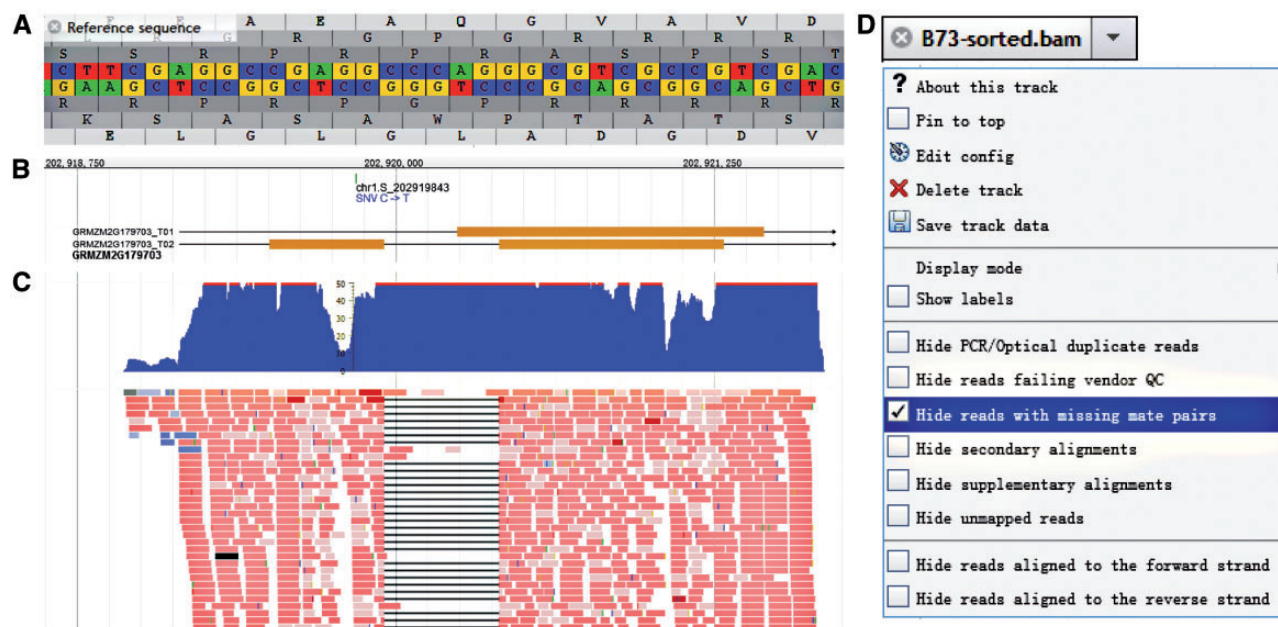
A

Reference sequence

A E A Q G V A V D

R G P G R R R R

S S R P R P R A S P S T

C T T C G A G G C C G A G G C C C A G G G C G T C G C C G T C G A C

G A A G C T C C G G C T C C G G G T C C C G C A G C G G C A G C T G

R R P R P G P R R R R

K S A S A W P T A T S

E L G L G L A D G D V

B

202, 918, 750

202, 920, 000

202, 921, 250

chr1.S_202919843
SNV C -> T

GRMZM2G179703_T01
GRMZM2G179703_T02
GRMZM2G179703

C

50
40
30
20
10
0

D

B73-sorted.bam

About this track

Pin to top

Edit config

Delete track

Save track data

Display mode

Show labels

Hide PCR/Optical duplicate reads

Hide reads failing vendor QC

Hide reads with missing mate pairs

Hide secondary alignments

Hide supplementary alignments

Hide unmapped reads

Hide reads aligned to the forward strand

Hide reads aligned to the reverse strand